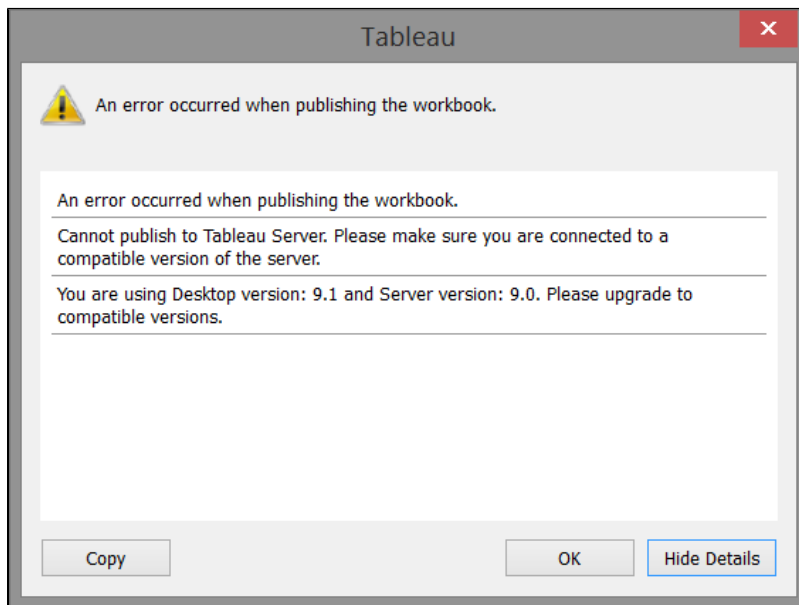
Tableau

An error occurred when publishing the workbook.

An error occurred when publishing the workbook.

Cannot publish to Tableau Server. Please make sure you are connected to a compatible version of the server.

You are using Desktop version: 9.1 and Server version: 9.0. Please upgrade to compatible versions.

Copy

OK

Hide Details